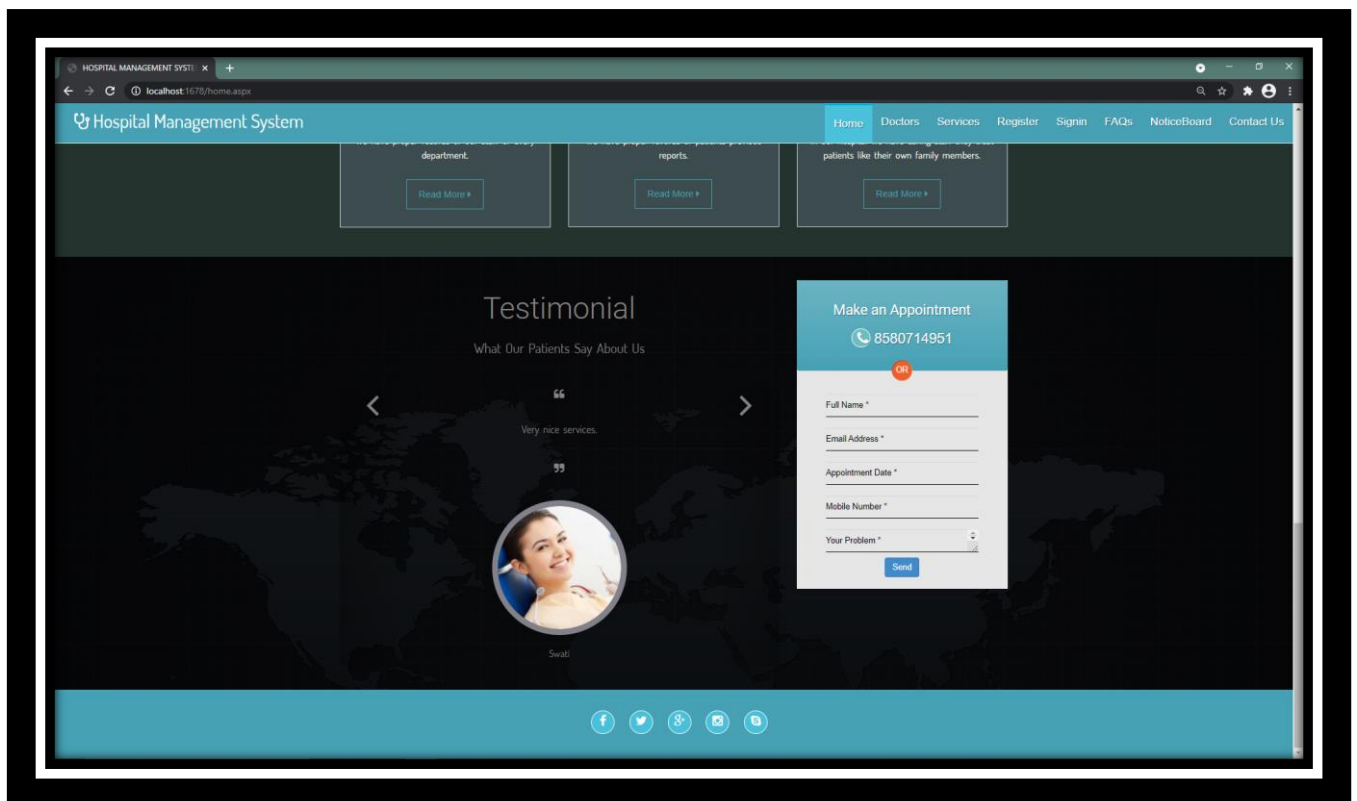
HOSPITAL MANAGEMENT SYSTE ×

localhost:1678/home.aspx

Hospital Management System

Home Doctors Services Register Signin FAQs NoticeBoard Contact Us

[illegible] department.

Read More ▸

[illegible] reports.

Read More ▸

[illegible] patients like their own family members.

Read More ▸

Testimonial

What Our Patients Say About Us

Very nice services.

Swati

Make an Appointment

8580714951

OR

Full Name *

Email Address *

Appointment Date *

Mobile Number *

Your Problem *

Send